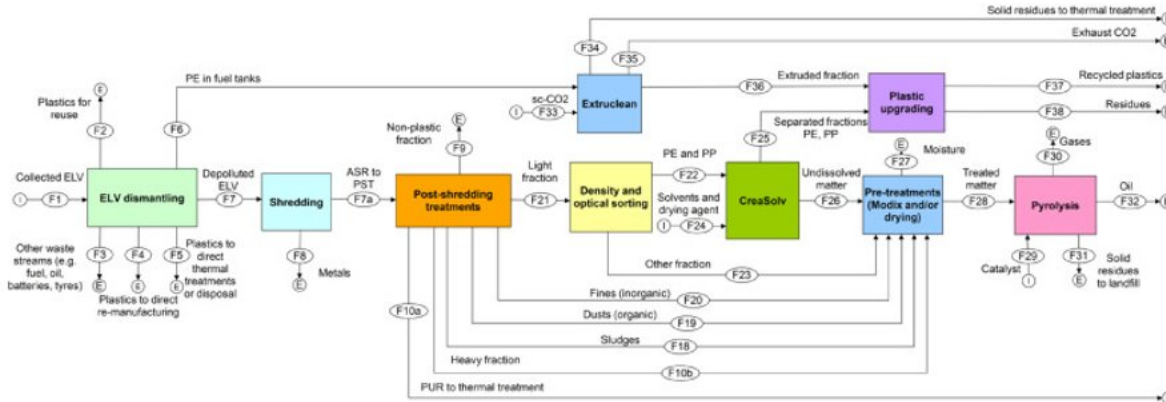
Solid residues to thermal treatment
F34
F35
Exhaust CO2
E
Plastics for reuse
F2
PE in fuel tanks
F6
sc-CO2
I
F33
Extruclean
F36
Extruded fraction
Plastic upgrading
F37
Recycled plastics
F38
Residues
Non-plastic fraction
E
F9
F25
Separated fractions PE, PP
E
F27
Moisture
E
F30
Gases
Collected ELV
I
F1
ELV dismantling
Depolluted ELV
F7
Shredding
ASR to PST
F7a
Post-shredding treatments
Light fraction
F21
Density and optical sorting
PE and PP
F22
Solvents and drying agent
I
F24
CreaSolv
Undissolved matter
F26
Pre-treatments (Modix and/or drying)
Treated matter
F28
Pyrolysis
Oil
F32
Other waste streams (e.g. fuel, oil, batteries, tyres)
F3
E
F4
E
F5
E
Plastics to direct thermal treatments or disposal
Plastics to direct re-manufacturing
F8
E
Metals
Other fraction
F23
Catalyst
F29
I
F31
E
Solid residues to landfill
Fines (inorganic)
F20
F10a
Dusts (organic)
F19
Sludges
F18
Heavy fraction
F10b
PUR to thermal treatment